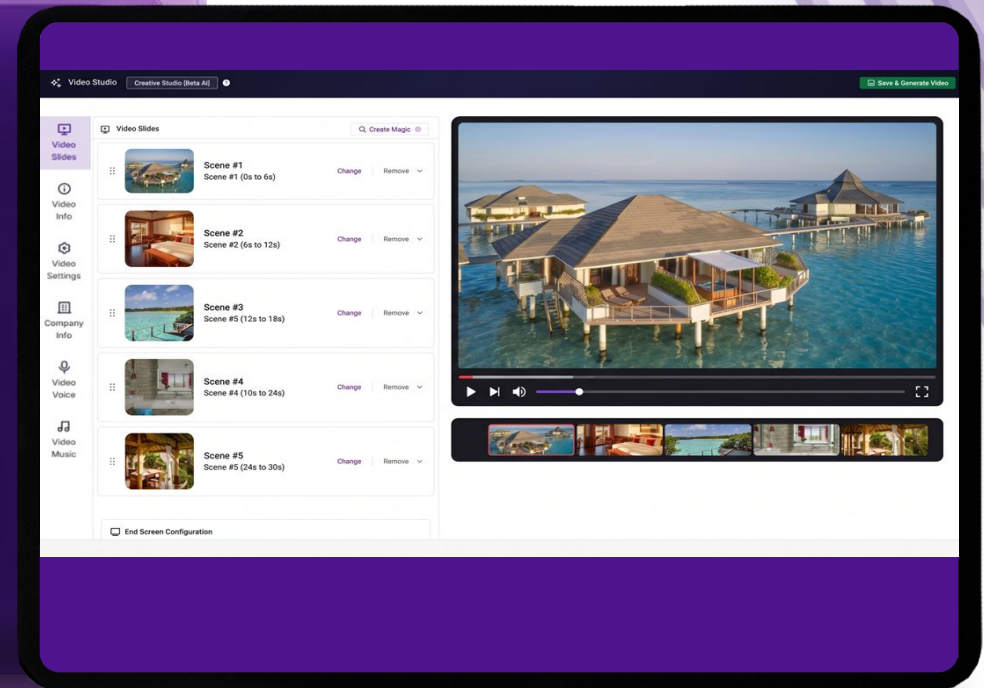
Video Studio Creative Studio (Beta AI)

Save & Generate Video

Video Slides

Video Info

Video Settings

Company Info

Video Voice

Video Music

Video Slides

Create Magic

Scene #1
Scene #1 (0s to 6s)
Change Remove

Scene #2
Scene #2 (6s to 12s)
Change Remove

Scene #3
Scene #5 (12s to 18s)
Change Remove

Scene #4
Scene #4 (10s to 24s)
Change Remove

Scene #5
Scene #5 (24s to 30s)
Change Remove

End Screen Configuration